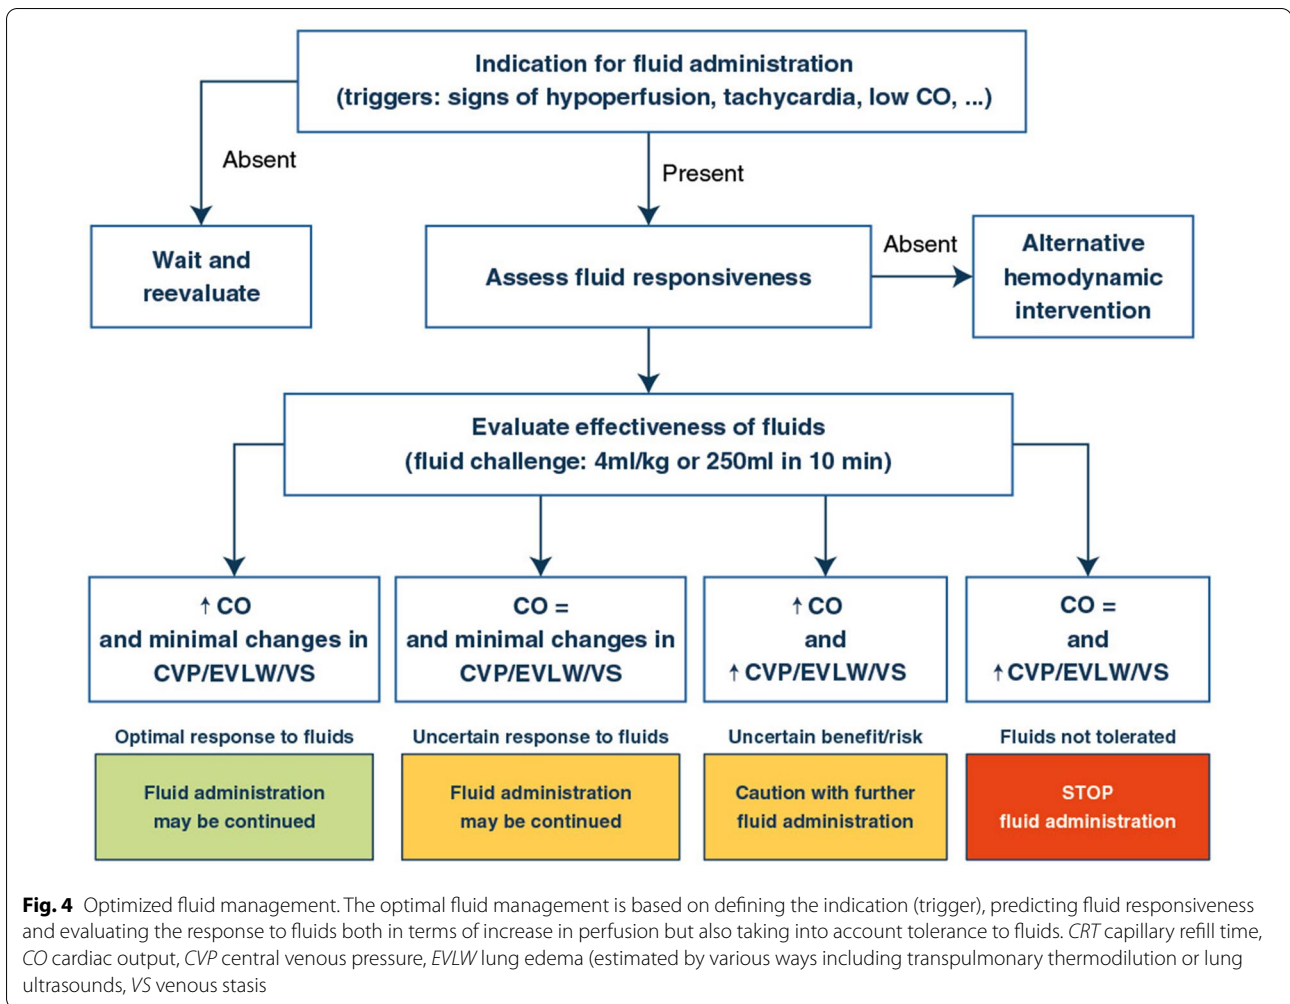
Indication for fluid administration
(triggers: signs of hypoperfusion, tachycardia, low CO, ...)

Absent

Present

Wait and reevaluate

Assess fluid responsiveness

Absent

Alternative hemodynamic intervention

Evaluate effectiveness of fluids
(fluid challenge: 4ml/kg or 250ml in 10 min)

↑ CO
and minimal changes in CVP/EVLW/VS

CO =
and minimal changes in CVP/EVLW/VS

↑ CO
and
↑ CVP/EVLW/VS

CO =
and
↑ CVP/EVLW/VS

Optimal response to fluids

Uncertain response to fluids

Uncertain benefit/risk

Fluids not tolerated

Fluid administration may be continued

Fluid administration may be continued

Caution with further fluid administration

STOP
fluid administration

**Fig. 4** Optimized fluid management. The optimal fluid management is based on defining the indication (trigger), predicting fluid responsiveness and evaluating the response to fluids both in terms of increase in perfusion but also taking into account tolerance to fluids. *CRT* capillary refill time, *CO* cardiac output, *CVP* central venous pressure, *EVLW* lung edema (estimated by various ways including transpulmonary thermodilution or lung ultrasounds, *VS* venous stasis